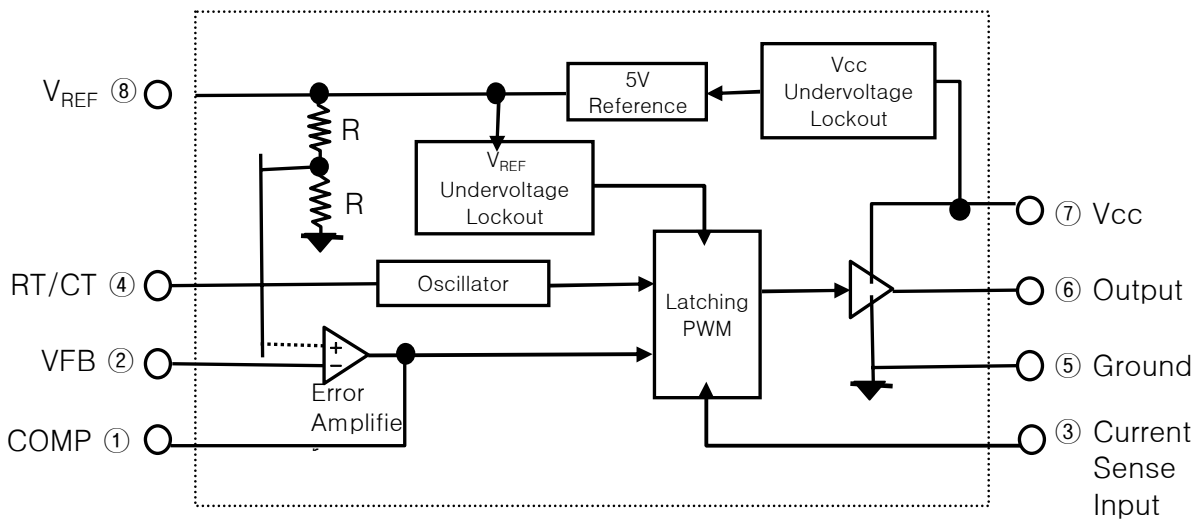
$V_{REF}$ ⑧

R

R

5V Reference

Vcc Undervoltage Lockout

$V_{REF}$ Undervoltage Lockout

⑦ Vcc

RT/CT ④

Oscillator

Latching PWM

⑥ Output

VFB ②

+

-

Error Amplifie

⑤ Ground

COMP ①

③ Current Sense Input